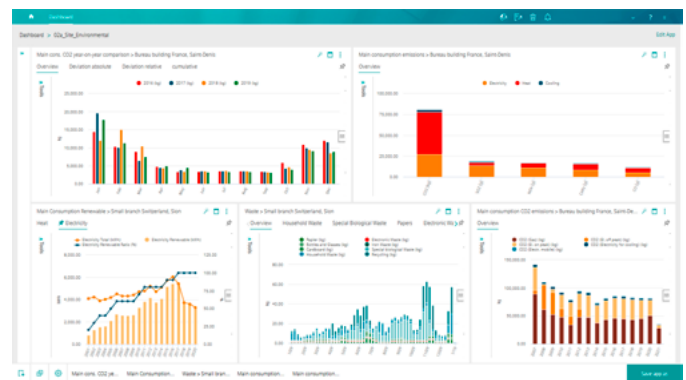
Dashboard > O2a_Site_Environmental

Edit App

Main cons. CO2 year on year comparison > Bureau building France, Saint-Denis

Overview Deviation absolute Deviation relative cumulative

2016 (kg) 2017 (kg) 2018 (kg) 2019 (kg)

20,000.00
15,000.00
10,000.00
5,000.00
0.00

Main consumption emissions > Bureau building France, Saint-Denis

Overview

Electricity Heat Cooling

100,000.00
80,000.00
60,000.00
40,000.00
20,000.00
0.00

Main Consumption Renewable > Small branch Switzerland, Sion

Heat Electricity

Electricity Total (kWh) Electricity Renewable (kWh) Electricity Renewable Ratio (%)

6,000.00
4,000.00
2,000.00
0.00

100.00
50.00
0.00

Waste > Small branch Switzerland, Sion

Overview Household Waste Special Biological Waste Papers Electronic Waste

Main consumption CO2 emissions > Bureau building France, Saint-Den

Overview

150,000.00
100,000.00
50,000.00
0.00

Main cons. CO2 ye... Main Consumption... Waste > Small branch... Main consumption... Main Consumption...

Save app as